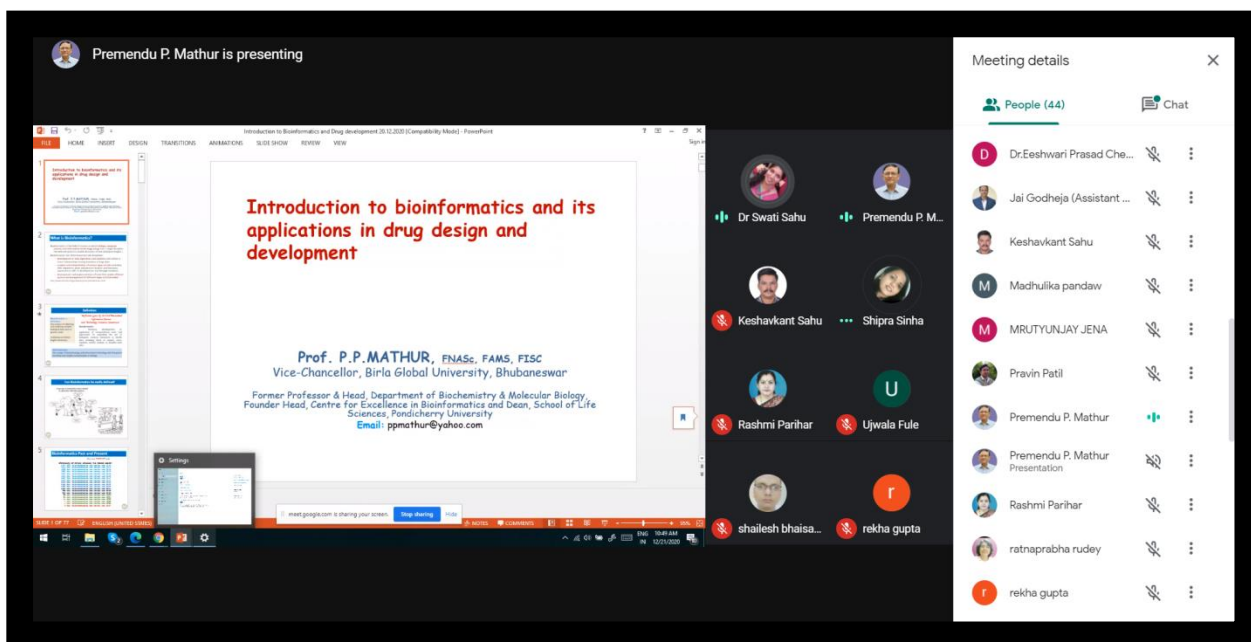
Premendu P. Mathur is presenting

Introduction to Bioinformatics and Drug development 20.12.2020 [Compatibility Mode] - PowerPoint

FILE HOME INSERT DESIGN TRANSITIONS ANIMATIONS SLIDE SHOW REVIEW VIEW

Sign in

1
Introduction to bioinformatics and its applications in drug design and development

2
What is Bioinformatics?

3
Definition

4
Can Bioinformatics be easily defined?

5
Bioinformatics Past and Present

Introduction to bioinformatics and its applications in drug design and development

Prof. P.P.MATHUR, FNASc, FAMS, FISC
Vice-Chancellor, Birla Global University, Bhubaneswar

Former Professor & Head, Department of Biochemistry & Molecular Biology, Founder Head, Centre for Excellence in Bioinformatics and Dean, School of Life Sciences, Pondicherry University
Email: ppmathur@yahoo.com

Settings

meet.google.com is sharing your screen. Stop sharing Hide

SLIDE 1 OF 77 ENGLISH (UNITED STATES) NOTES COMMENTS

ENG IN 10:49 AM 12/21/2020

Dr Swati Sahu
Premendu P. M...
Keshavkant Sahu
Shipra Sinha
Rashmi Parihar
U
Ujwala Fule
shailesh bhaisa...
r
rekha gupta

Meeting details

People (44)
Chat

D Dr.Eeshwari Prasad Che...
Jai Godheja (Assistant ...
Keshavkant Sahu
M Madhulika pandaw
M MRUTYUNJAY JENA
Pravin Patil
Premendu P. Mathur
Premendu P. Mathur
Presentation
Rashmi Parihar
ratnaprabha rudey
r rekha gupta